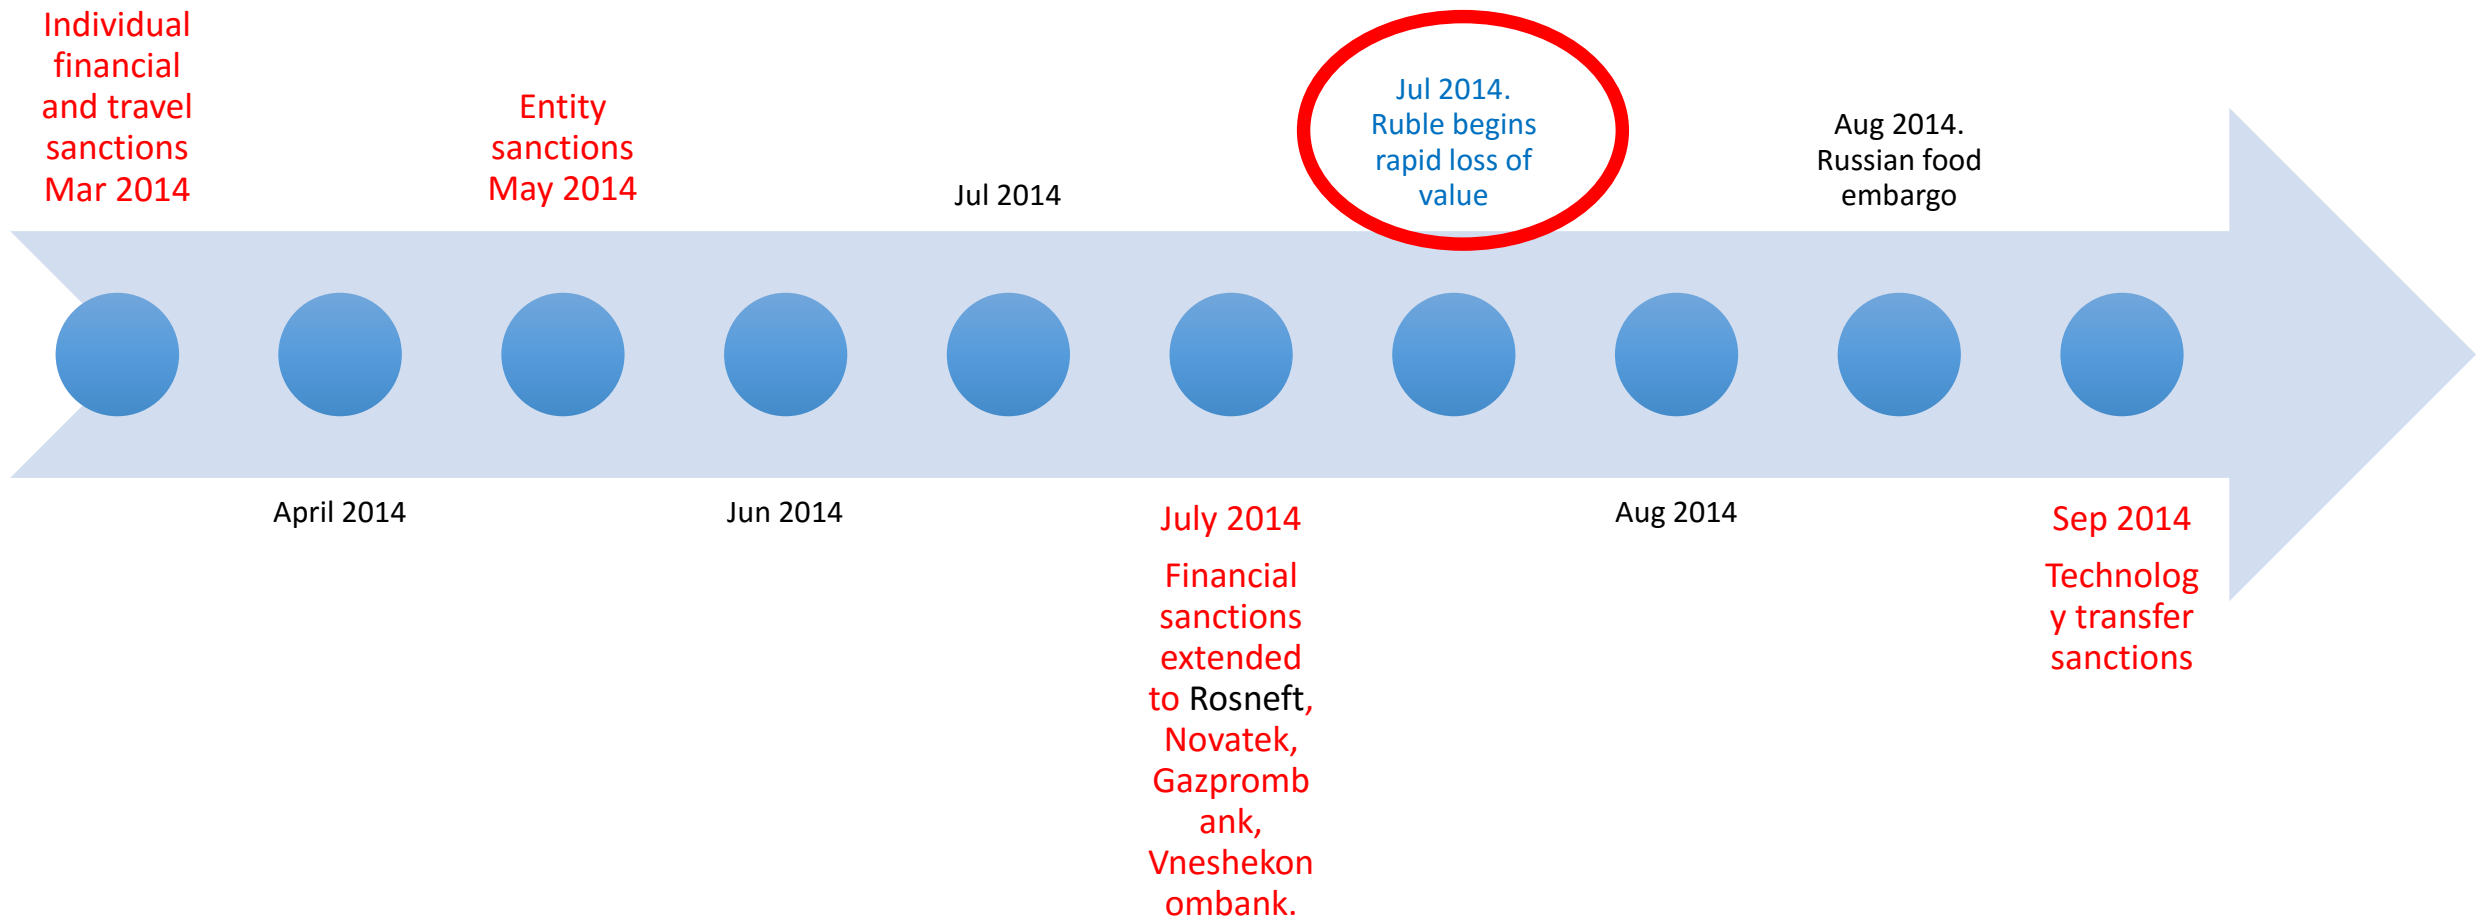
Individual financial and travel sanctions Mar 2014

Entity sanctions May 2014

Jul 2014

Jul 2014. Ruble begins rapid loss of value

Aug 2014. Russian food embargo

April 2014

Jun 2014

July 2014

Financial sanctions extended to Rosneft, Novatek, Gazprombank, Vneshekonombank.

Aug 2014

Sep 2014

Technology transfer sanctions